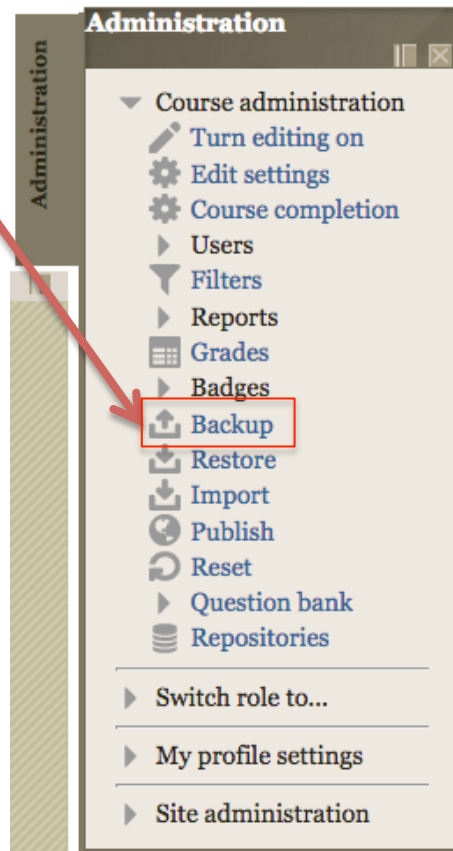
Administration

Administration

Course administration
Turn editing on
Edit settings
Course completion
Users
Filters
Reports
Grades
Badges
Backup
Restore
Import
Publish
Reset
Question bank
Repositories

Switch role to...

My profile settings

Site administration